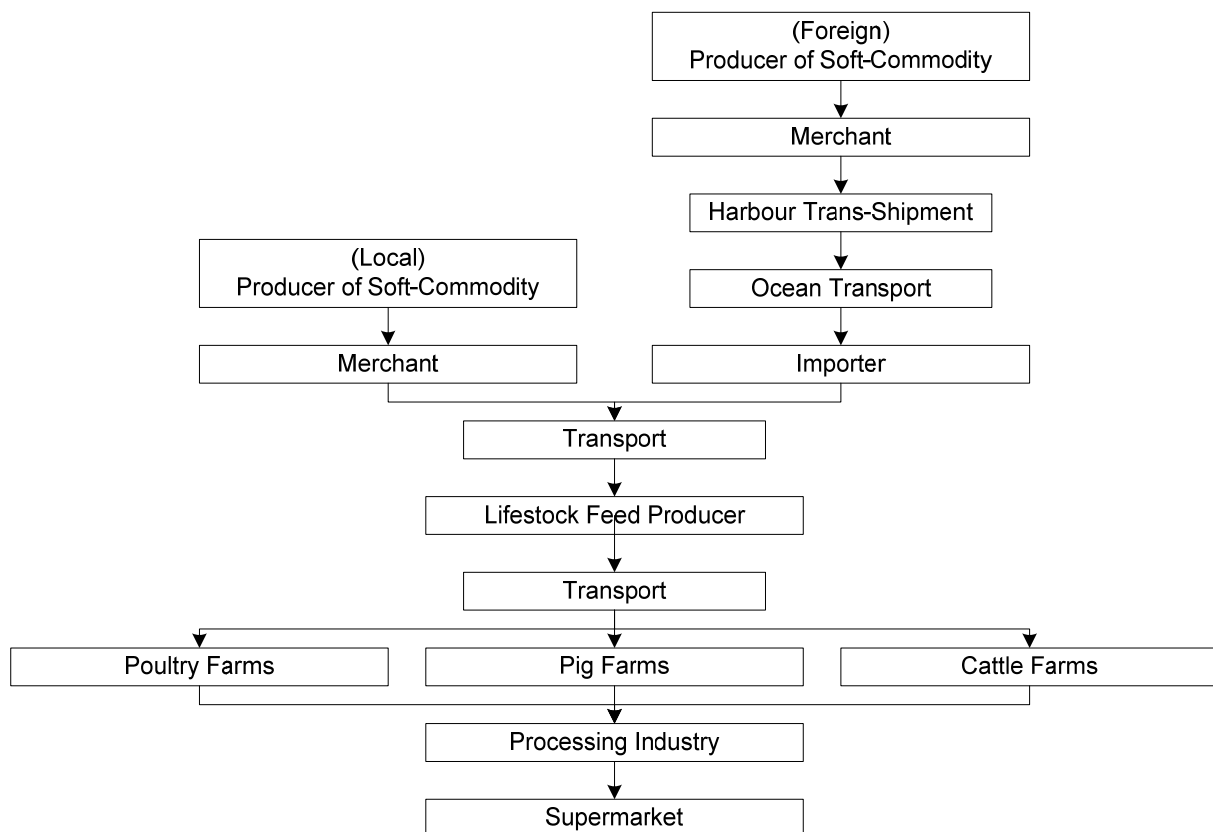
(Foreign)
Producer of Soft-Commodity

Merchant

Harbour Trans-Shipment

(Local)
Producer of Soft-Commodity

Ocean Transport

Merchant

Importer

Transport

Lifestock Feed Producer

Transport

Poultry Farms

Pig Farms

Cattle Farms

Processing Industry

Supermarket